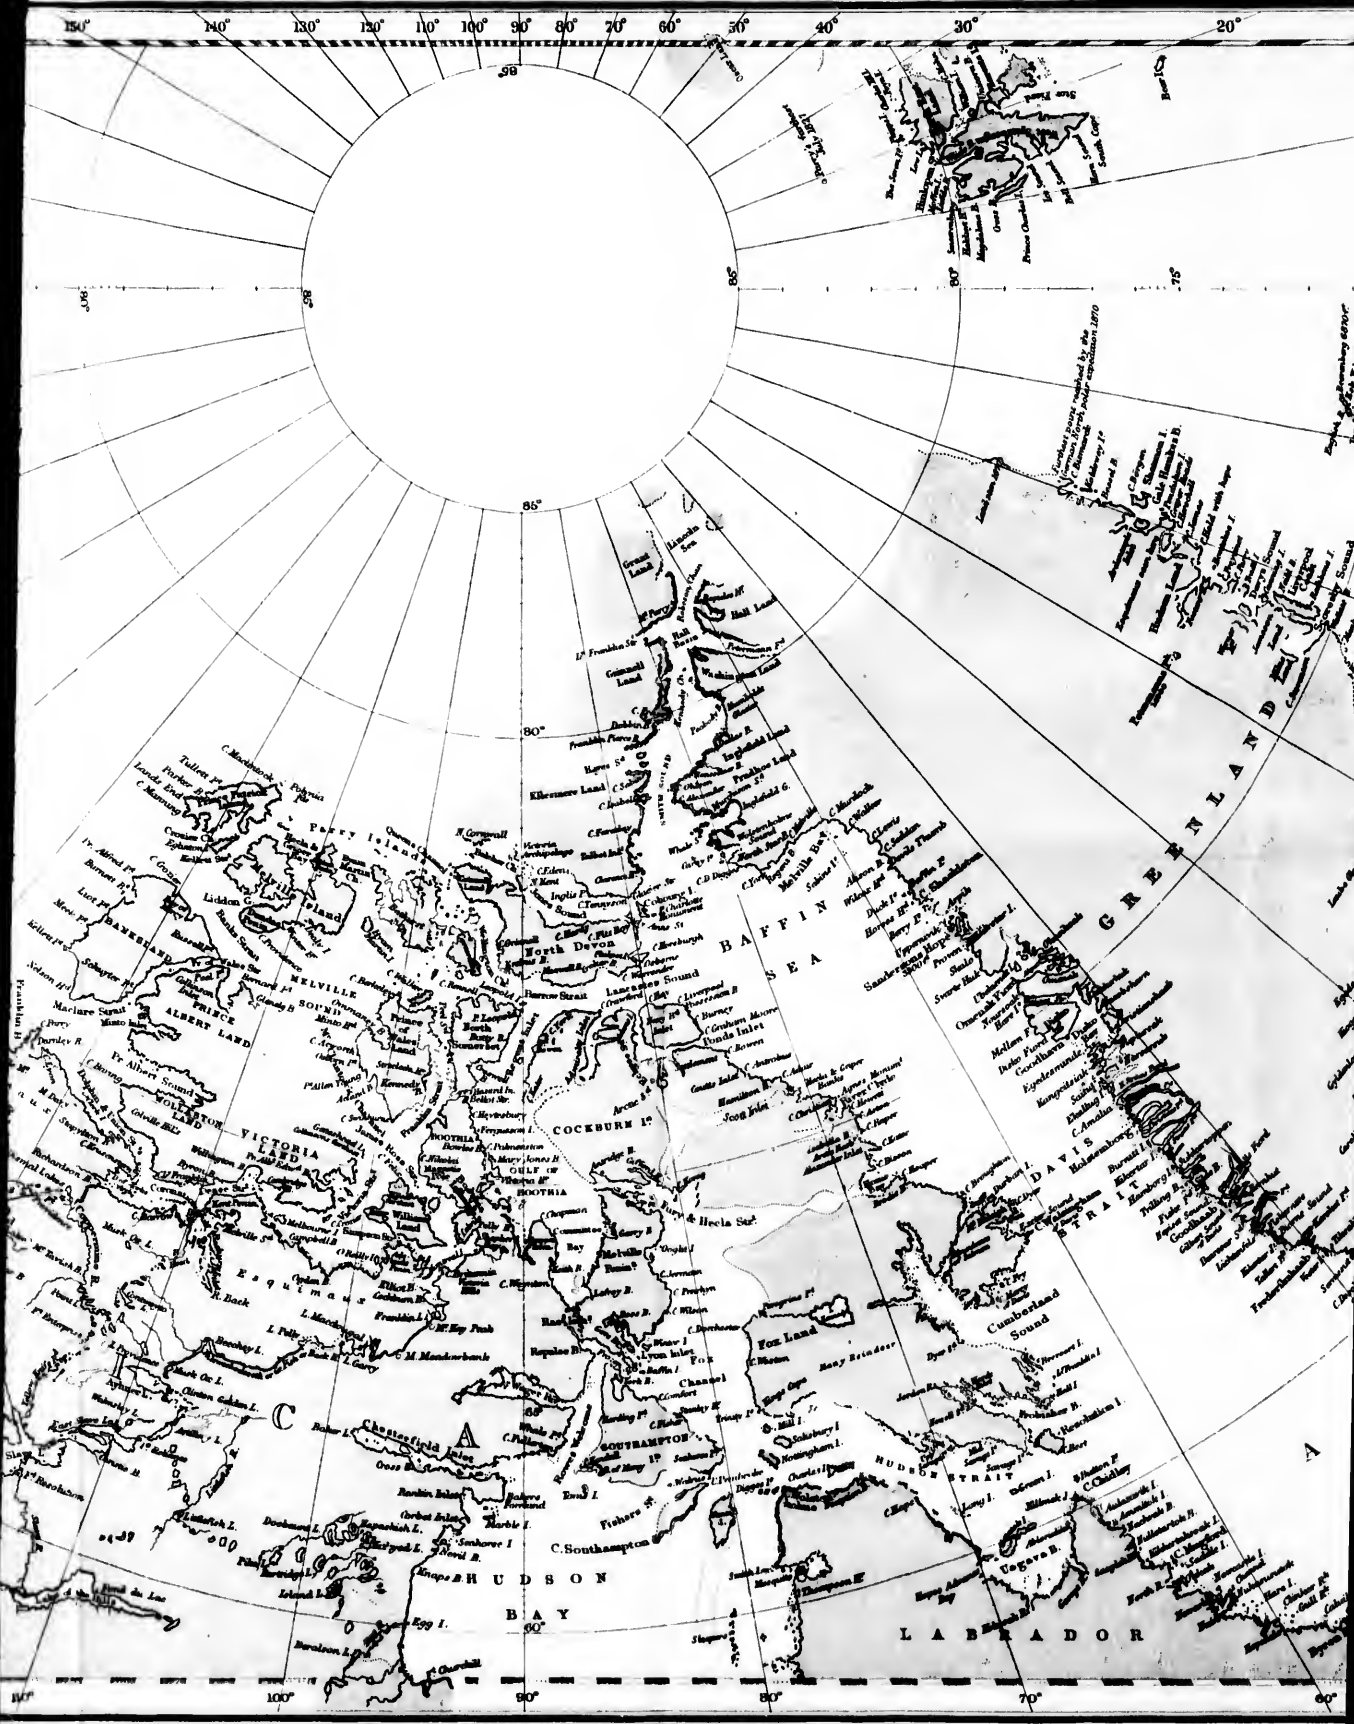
150° 140° 130° 120° 110° 100° 90° 80° 70° 60° 50° 40° 30° 20°

85° 80° 75°

Parry Islands
Melville Island
North Devon
Baffin Sea
Cockburn I.
Boothia
Gulf of Boothia
Victoria Land
Prince Albert Land
Banks Land
Melville Sound
Prince of Wales Land
Kennedy
Lancaster Sound
Barrow Strait
Grinnell Land
Grant Land
Lincoln Sea
Hall Land
Washington Land
Kennedy Ch.
Smith Sound
Ellesmere Land
Hayes Sd.
Inglefield Land
Prudhoe Land
Melville Bay
Cape York
Whale Sd.
Jones Sd.
Greenland
Davis Strait
Cumberland Sound
Fox Land
Fox Channel
Hudson Strait
Southampton I.
Hudson Bay
C. Southampton
Chesterfield Inlet
Labrador
Esquimaux
Committee Bay
Melville Penin.
Fury & Hecla Str.
Repulse B.
Pr. Albert Sound
Wollaston Land
Mackenzie
Great Bear Lake
Great Slave L.
Ft. Resolution
Gulf of Boothia
Wager R.
Egedesminde
Holsteinborg
Godthaab
Frederikshaab
Upernivik
Sanderson's Hope
Disko I.
C. Farewell
Smith Sound
C. Sabine
Pendulum Is.
Shannon I.
Sabine I.
Hudson Land
Scoresby Sound
Farthest point reached by the German North Polar Expedition 1870
C. Bismarck
C. Chidley
Ungava B.
Egg I.
C. Churchill
Marble I.
Mansfield I.
Salisbury I.
Nottingham I.
Resolution I.
Frobisher B.
C. Dyer
Cumberland
C. Walsingham
Bowen
Ponds Inlet
C. Graham Moore
Liverpool
Admiralty Inlet
Navy Board Inlet
Arctic B.
Eclipse Sound
C. Hooper
C. Kater
Home B.
Exeter Sound
C. Mercy
Spitzbergen
Parry's farthest July 1827
North Cape
South Cape
Bear I.
C. Manning
Lands End
Parker B.
Tullett Pt.
Liddon G.
C. Gonne
Nelson Hd.
Mackare Strait
Richardson
C. Parry
Darnley B.
C. Bathurst
C. Dalhousie
Great Fish R. / R. Back
Garry L.
Pelly L.
Aylmer L.
Artillery L.
Clinton Colden L.
Dubawnt L.
Doobaunt R.
Baker L.
Yathkyed L.
Kasba L.
Wollaston L.
King William Land
Boothia Felix
C. Felix
Chantrey Inlet
Adelaide Penin.
Franklin L.
C. M. Mandonsbank
Rankin Inlet
Corbet Inlet
Knapps B.
Whale Pt.
Sea Horse
Wager Inlet
Kennedy
Hudson
Digges I.
Charles I.
C. Wolstenholme
C. Hope
Cape Dorset
Mill I.
Lyon Inlet
Winter I.
Igloolik
C. Wilson
C. Penrhyn
Kingnait
Dyer C.
Mellem F.
Disko Fjord
Sukkertoppen